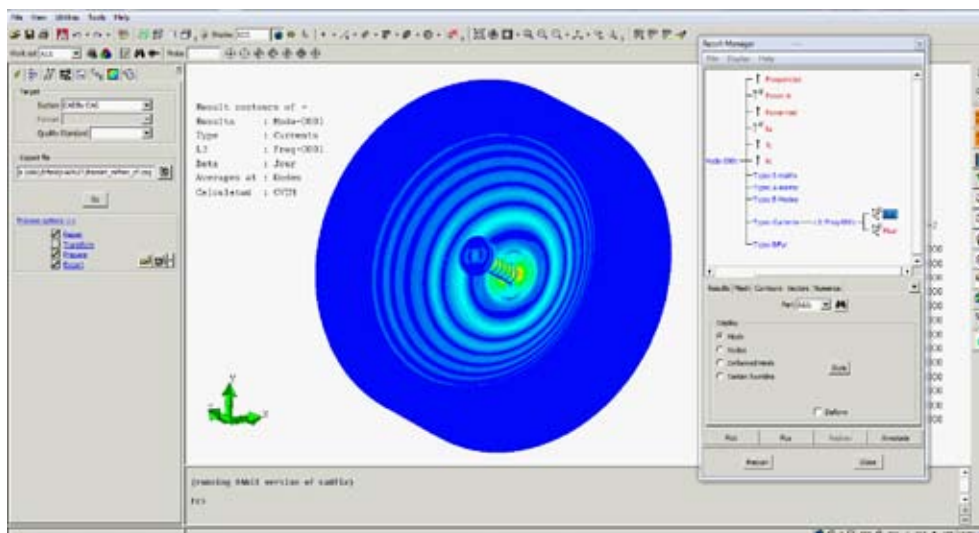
File View Utilities Tools Help

Target
System CATIA V5
Format
Quality Standard

Export file

Go

Result contours of -
Results : Mode-0001
Type : Currents
LI : Freq-0001
Data : Jvar
Averages at : Nodes
Calculated : CVIM

Y
Z X

Report Manager
File Display Help

Frequencies
Mode 0001
Type J-matrix
Type Currents
Type EFar

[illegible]

Results Mesh Contours Vectors Numerics
Part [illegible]
Display
Mesh
Nodes
Deformed mesh
Contour fountain
Style
Deform
Plot Plus Replace Annotate
Repaint Close

[running EMAX service of cadfix]

FC>